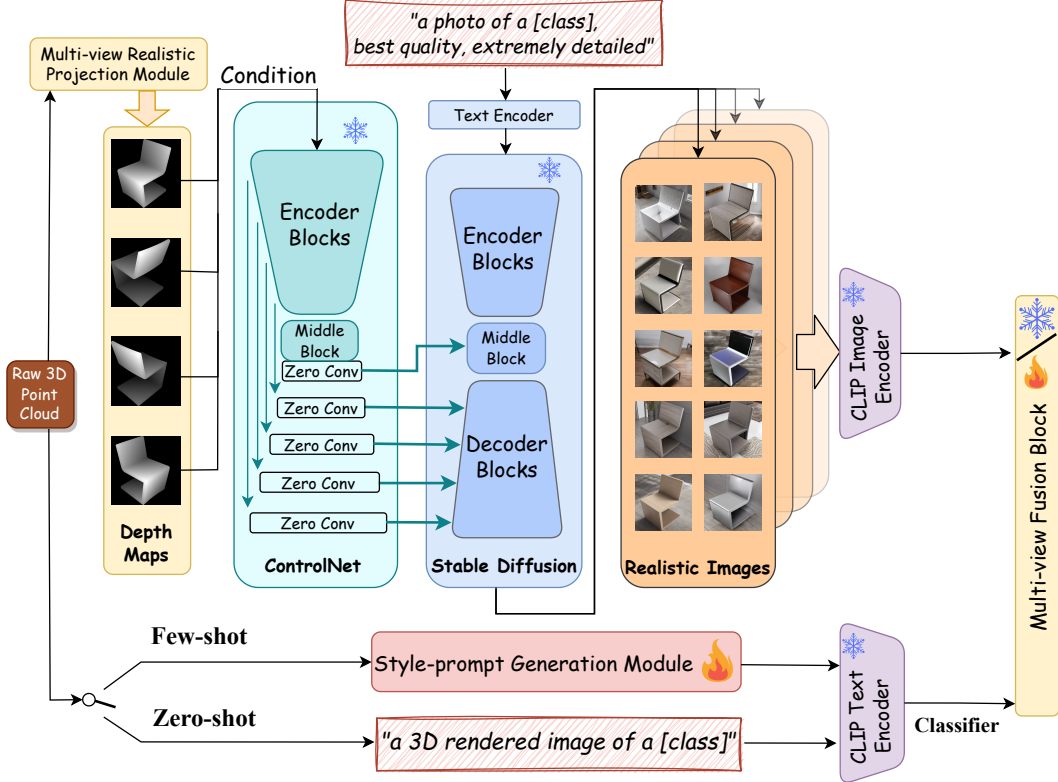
"a photo of a [class], best quality, extremely detailed"

Multi-view Realistic Projection Module

Condition

Text Encoder

Encoder Blocks

Middle Block

Zero Conv

Zero Conv

Zero Conv

Zero Conv

Zero Conv

Encoder Blocks

Middle Block

Decoder Blocks

Raw 3D Point Cloud

Depth Maps

ControlNet

Stable Diffusion

Realistic Images

CLIP Image Encoder

Multi-view Fusion Block

Few-shot

Style-prompt Generation Module

Zero-shot

"a 3D rendered image of a [class]"

CLIP Text Encoder

Classifier